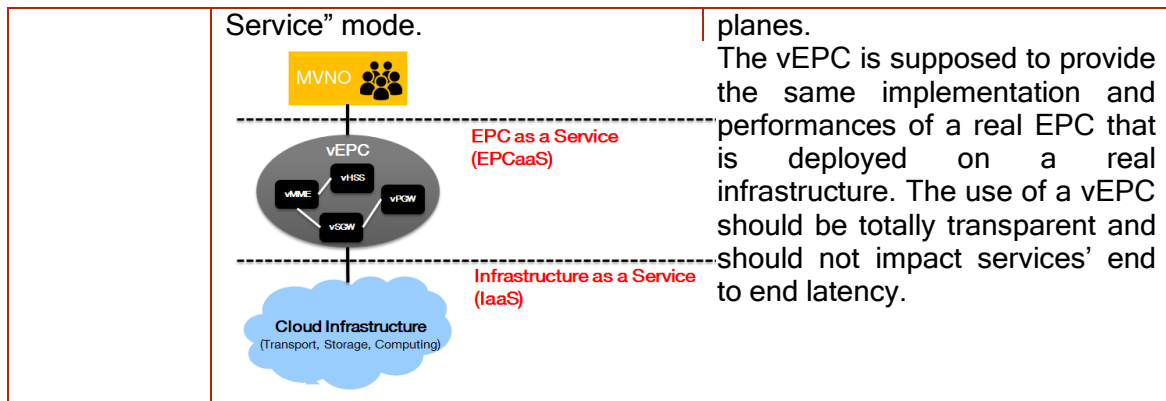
| | Service" mode. MVNO vEPC vHSS vMME vPGW vSGW EPC as a Service (EPCaaS) Infrastructure as a Service (IaaS) Cloud Infrastructure (Transport, Storage, Computing) | planes. The vEPC is supposed to provide the same implementation and performances of a real EPC that is deployed on a real infrastructure. The use of a vEPC should be totally transparent and should not impact services' end to end latency. |
|---|---|---|